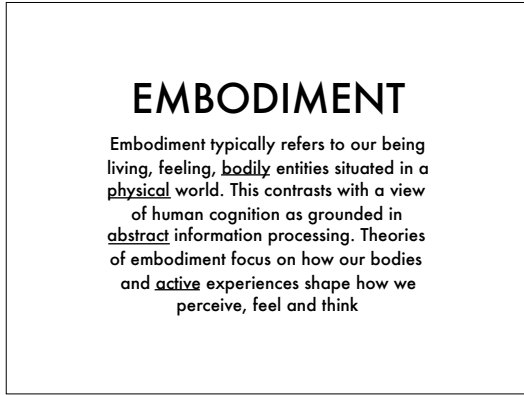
EMBODIMENT

Embodiment typically refers to our being living, feeling, bodily entities situated in a physical world. This contrasts with a view of human cognition as grounded in abstract information processing. Theories of embodiment focus on how our bodies and active experiences shape how we perceive, feel and think